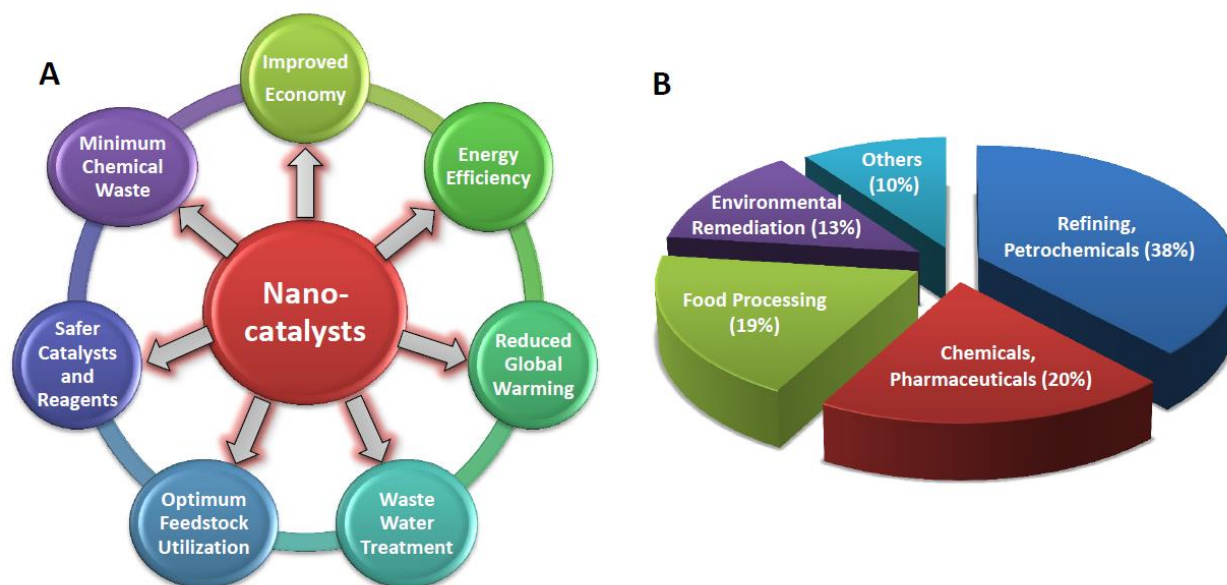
A

Improved Economy

Energy Efficiency

Reduced Global Warming

Waste Water Treatment

Optimum Feedstock Utilization

Safer Catalysts and Reagents

Minimum Chemical Waste

Nano-catalysts

B

Others (10%)

Environmental Remediation (13%)

Refining, Petrochemicals (38%)

Food Processing (19%)

Chemicals, Pharmaceuticals (20%)